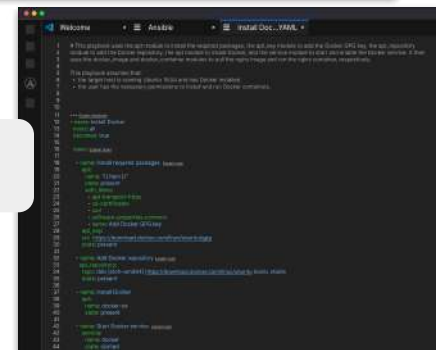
Welcome
Ansible
Install Doc....YAML

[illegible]

- name: Install Docker
hosts: all
become: true

tasks:

- name: Install required packages
apt:
name: "{{ item }}"
state: present
with_items:
- apt-transport-https
- ca-certificates
- curl
- software-properties-common
- name: Add Docker GPG key
apt_key:
url: https://download.docker.com/linux/ubuntu/gpg
state: present

- name: Add Docker repository
apt_repository:
repo: deb [arch=amd64] https://download.docker.com/linux/ubuntu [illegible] stable
state: present

- name: Install Docker
apt:
name: docker-ce
state: present

- name: Start Docker service
service:
name: docker
state: started